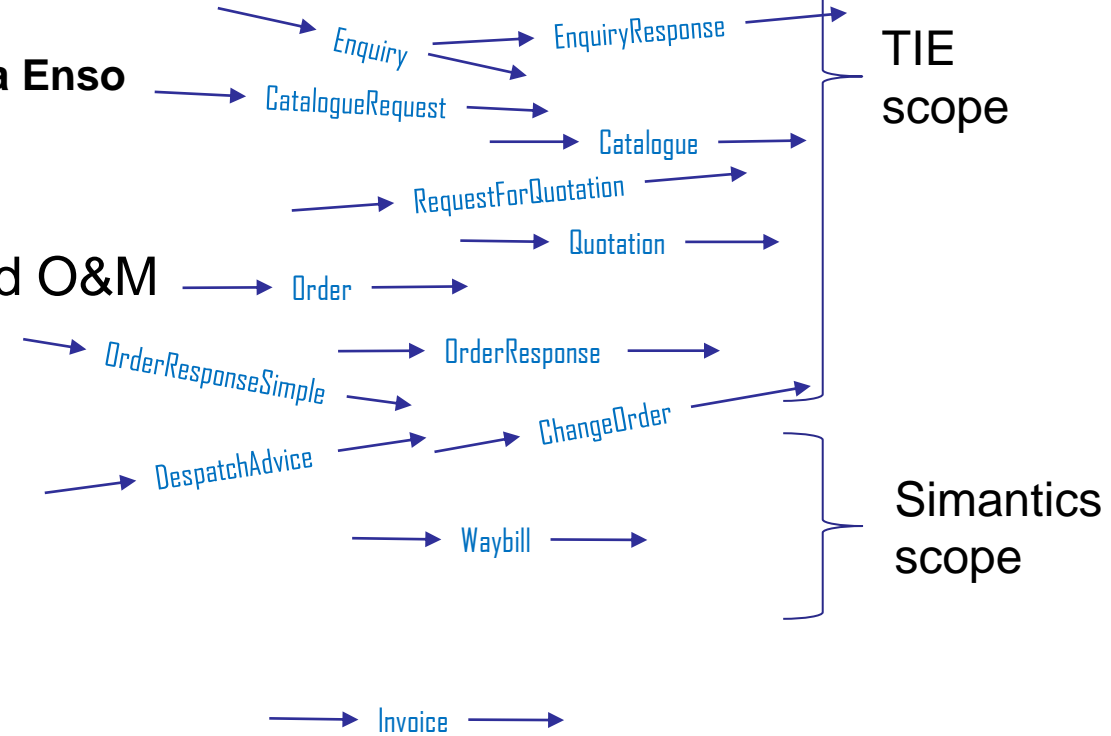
a Enso

d O&M

Enquiry

EnquiryResponse

CatalogueRequest

Catalogue

RequestForQuotation

Quotation

Order

OrderResponseSimple

OrderResponse

ChangeOrder

DespatchAdvice

Waybill

Invoice

TIE scope

Simantics scope